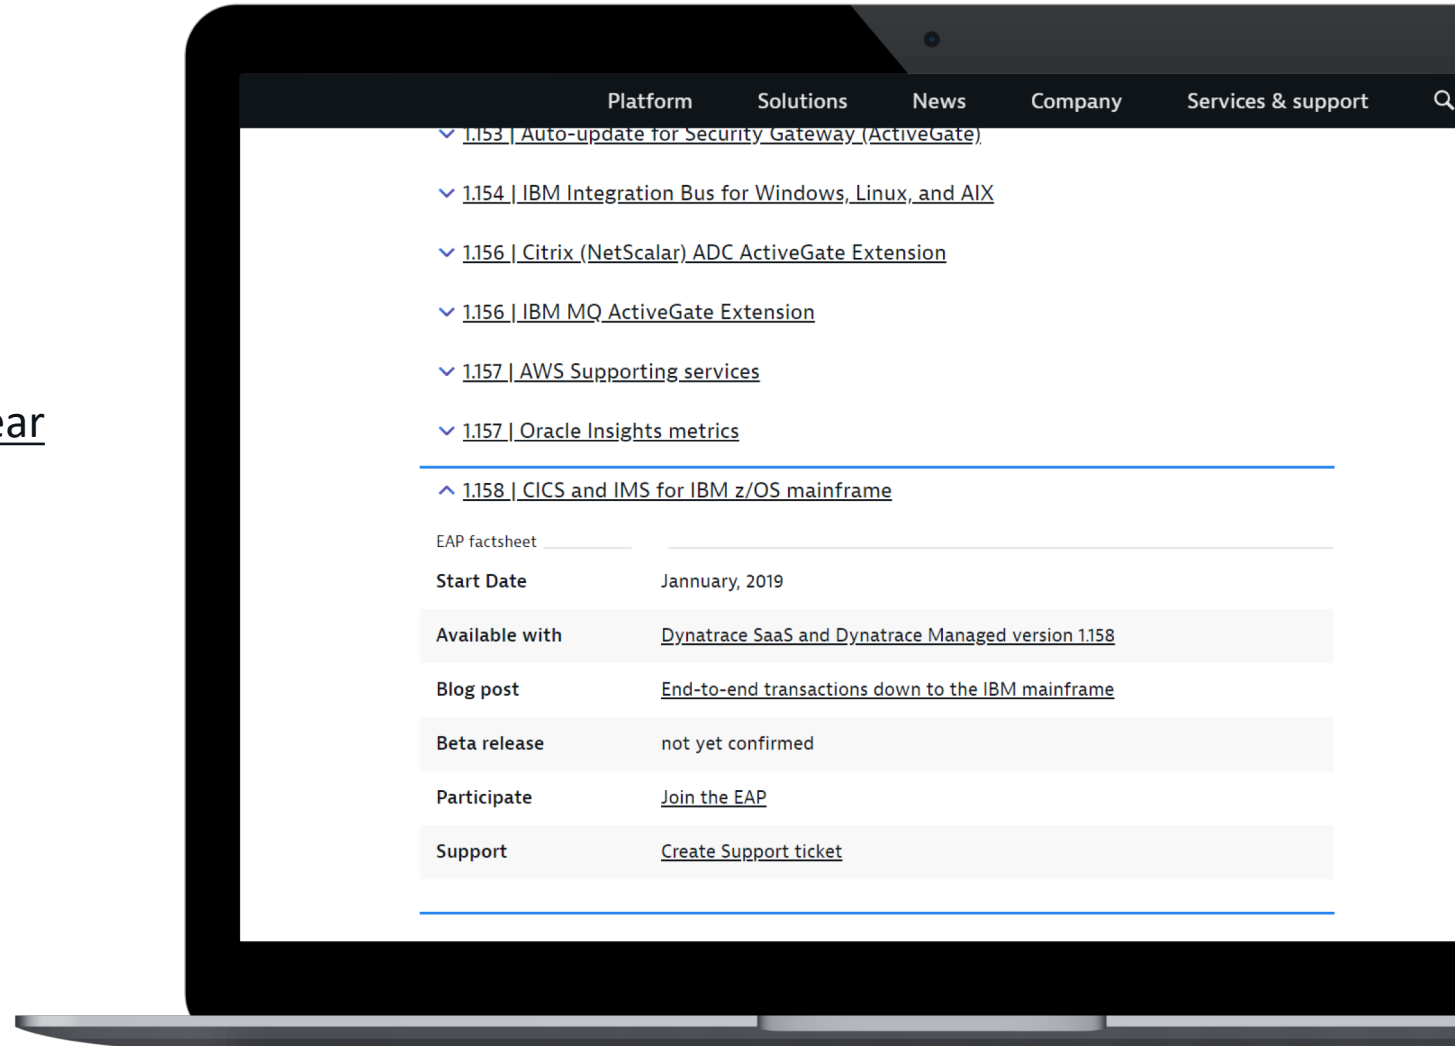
ear

Platform Solutions News Company Services & support

1.153 | Auto-update for Security Gateway (ActiveGate)

1.154 | IBM Integration Bus for Windows, Linux, and AIX

1.156 | Citrix (NetScalar) ADC ActiveGate Extension

1.156 | IBM MQ ActiveGate Extension

1.157 | AWS Supporting services

1.157 | Oracle Insights metrics

1.158 | CICS and IMS for IBM z/OS mainframe

EAP factsheet

| | |
|---|---|
| Start Date | Janaury, 2019 |
| Available with | Dynatrace SaaS and Dynatrace Managed version 1.158 |
| Blog post | End-to-end transactions down to the IBM mainframe |
| Beta release | not yet confirmed |
| Participate | Join the EAP |
| Support | Create Support ticket |